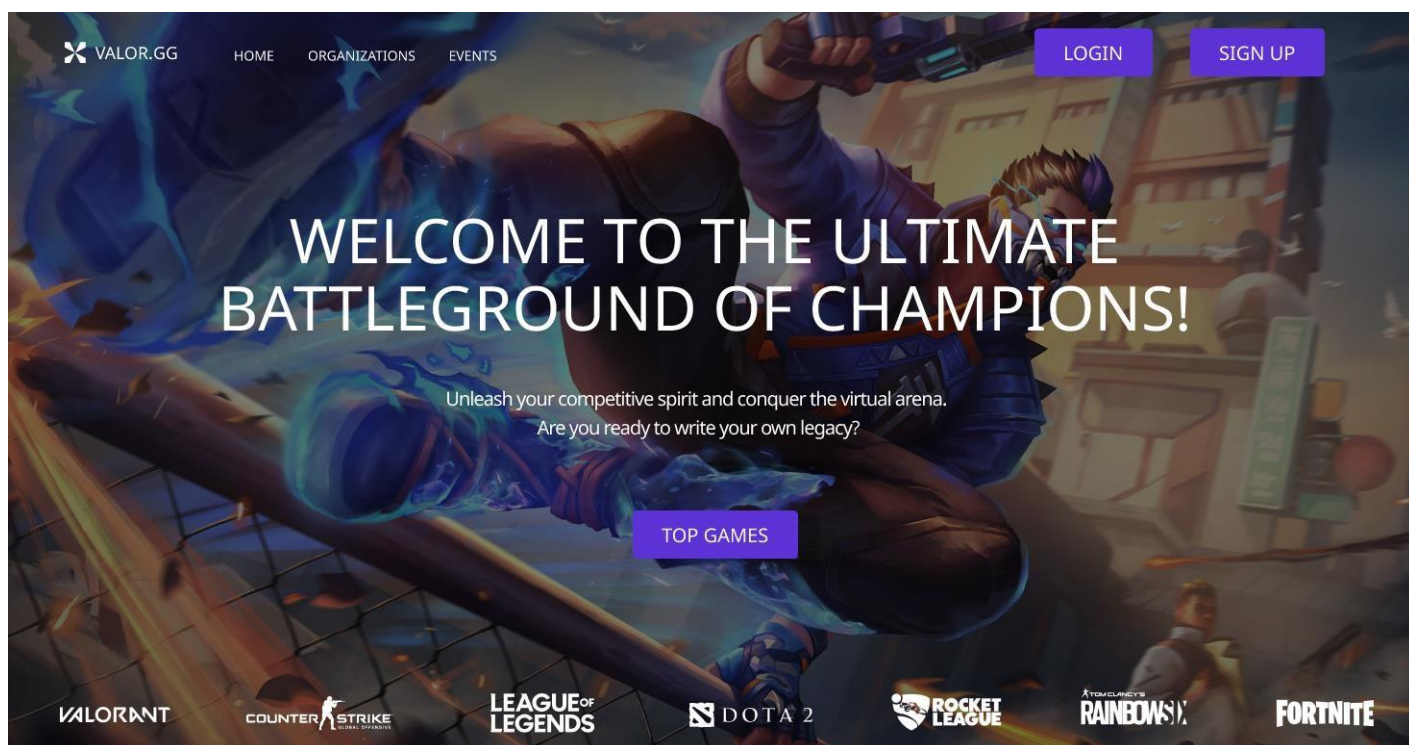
VALOR.GG HOME ORGANIZATIONS EVENTS LOGIN SIGN UP

WELCOME TO THE ULTIMATE BATTLEGROUND OF CHAMPIONS!

Unleash your competitive spirit and conquer the virtual arena. Are you ready to write your own legacy?

TOP GAMES

VALORANT COUNTER STRIKE GLOBAL OFFENSIVE LEAGUE OF LEGENDS DOTA 2 ROCKET LEAGUE TOM CLANCY'S RAINBOW SIX FORTNITE